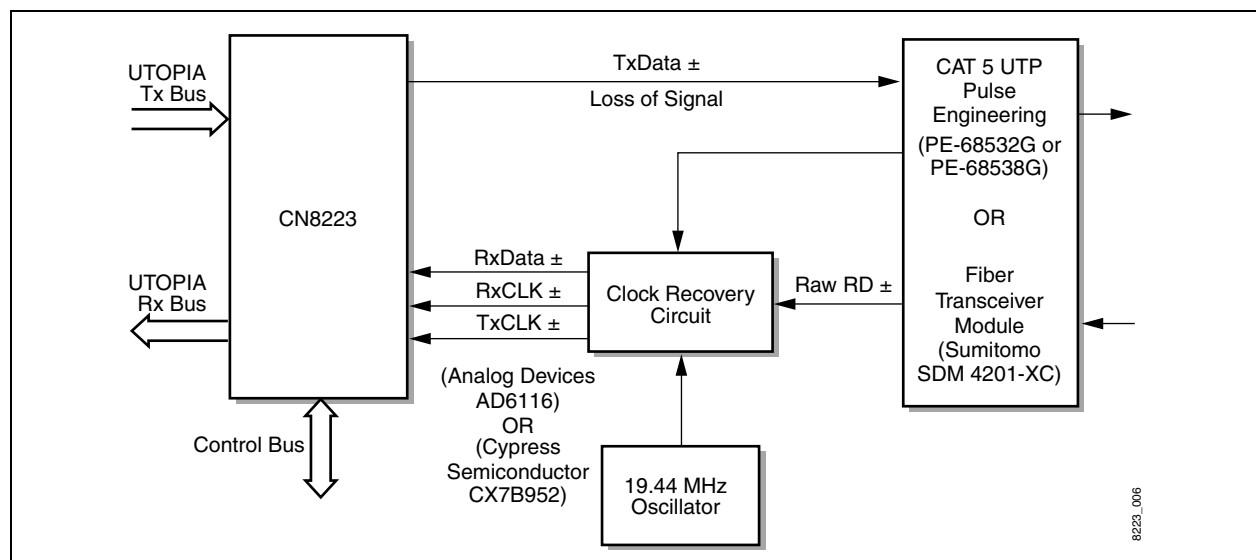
UTOPIA Tx Bus

CN8223

UTOPIA Rx Bus

Control Bus

TxData ±

Loss of Signal

CAT 5 UTP Pulse Engineering (PE-68532G or PE-68538G)

OR

Fiber Transceiver Module (Sumitomo SDM 4201-XC)

RxData ±

RxCLK ±

TxCLK ±

Clock Recovery Circuit

Raw RD ±

(Analog Devices AD6116) OR (Cypress Semiconductor CX7B952)

19.44 MHz Oscillator

8223_006